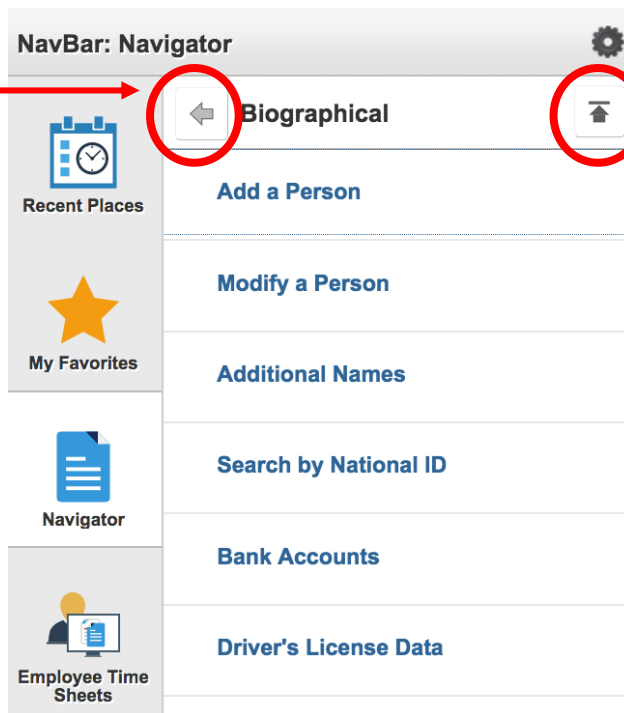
NavBar: Navigator

Biographical

Recent Places

Add a Person

Modify a Person

My Favorites

Additional Names

Navigator

Search by National ID

Bank Accounts

Employee Time Sheets

Driver's License Data